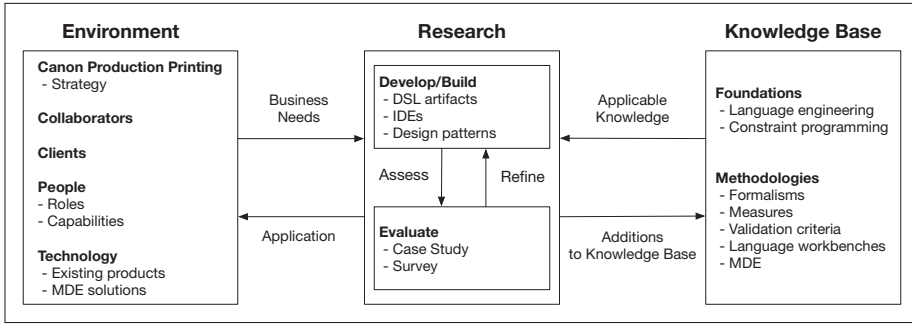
Environment

Canon Production Printing
- Strategy

Collaborators

Clients

People
- Roles
- Capabilities

Technology
- Existing products
- MDE solutions

Business Needs

Application

Research

Develop/Build
- DSL artifacts
- IDEs
- Design patterns

Assess

Refine

Evaluate
- Case Study
- Survey

Applicable Knowledge

Additions to Knowledge Base

Knowledge Base

Foundations
- Language engineering
- Constraint programming

Methodologies
- Formalisms
- Measures
- Validation criteria
- Language workbenches
- MDE